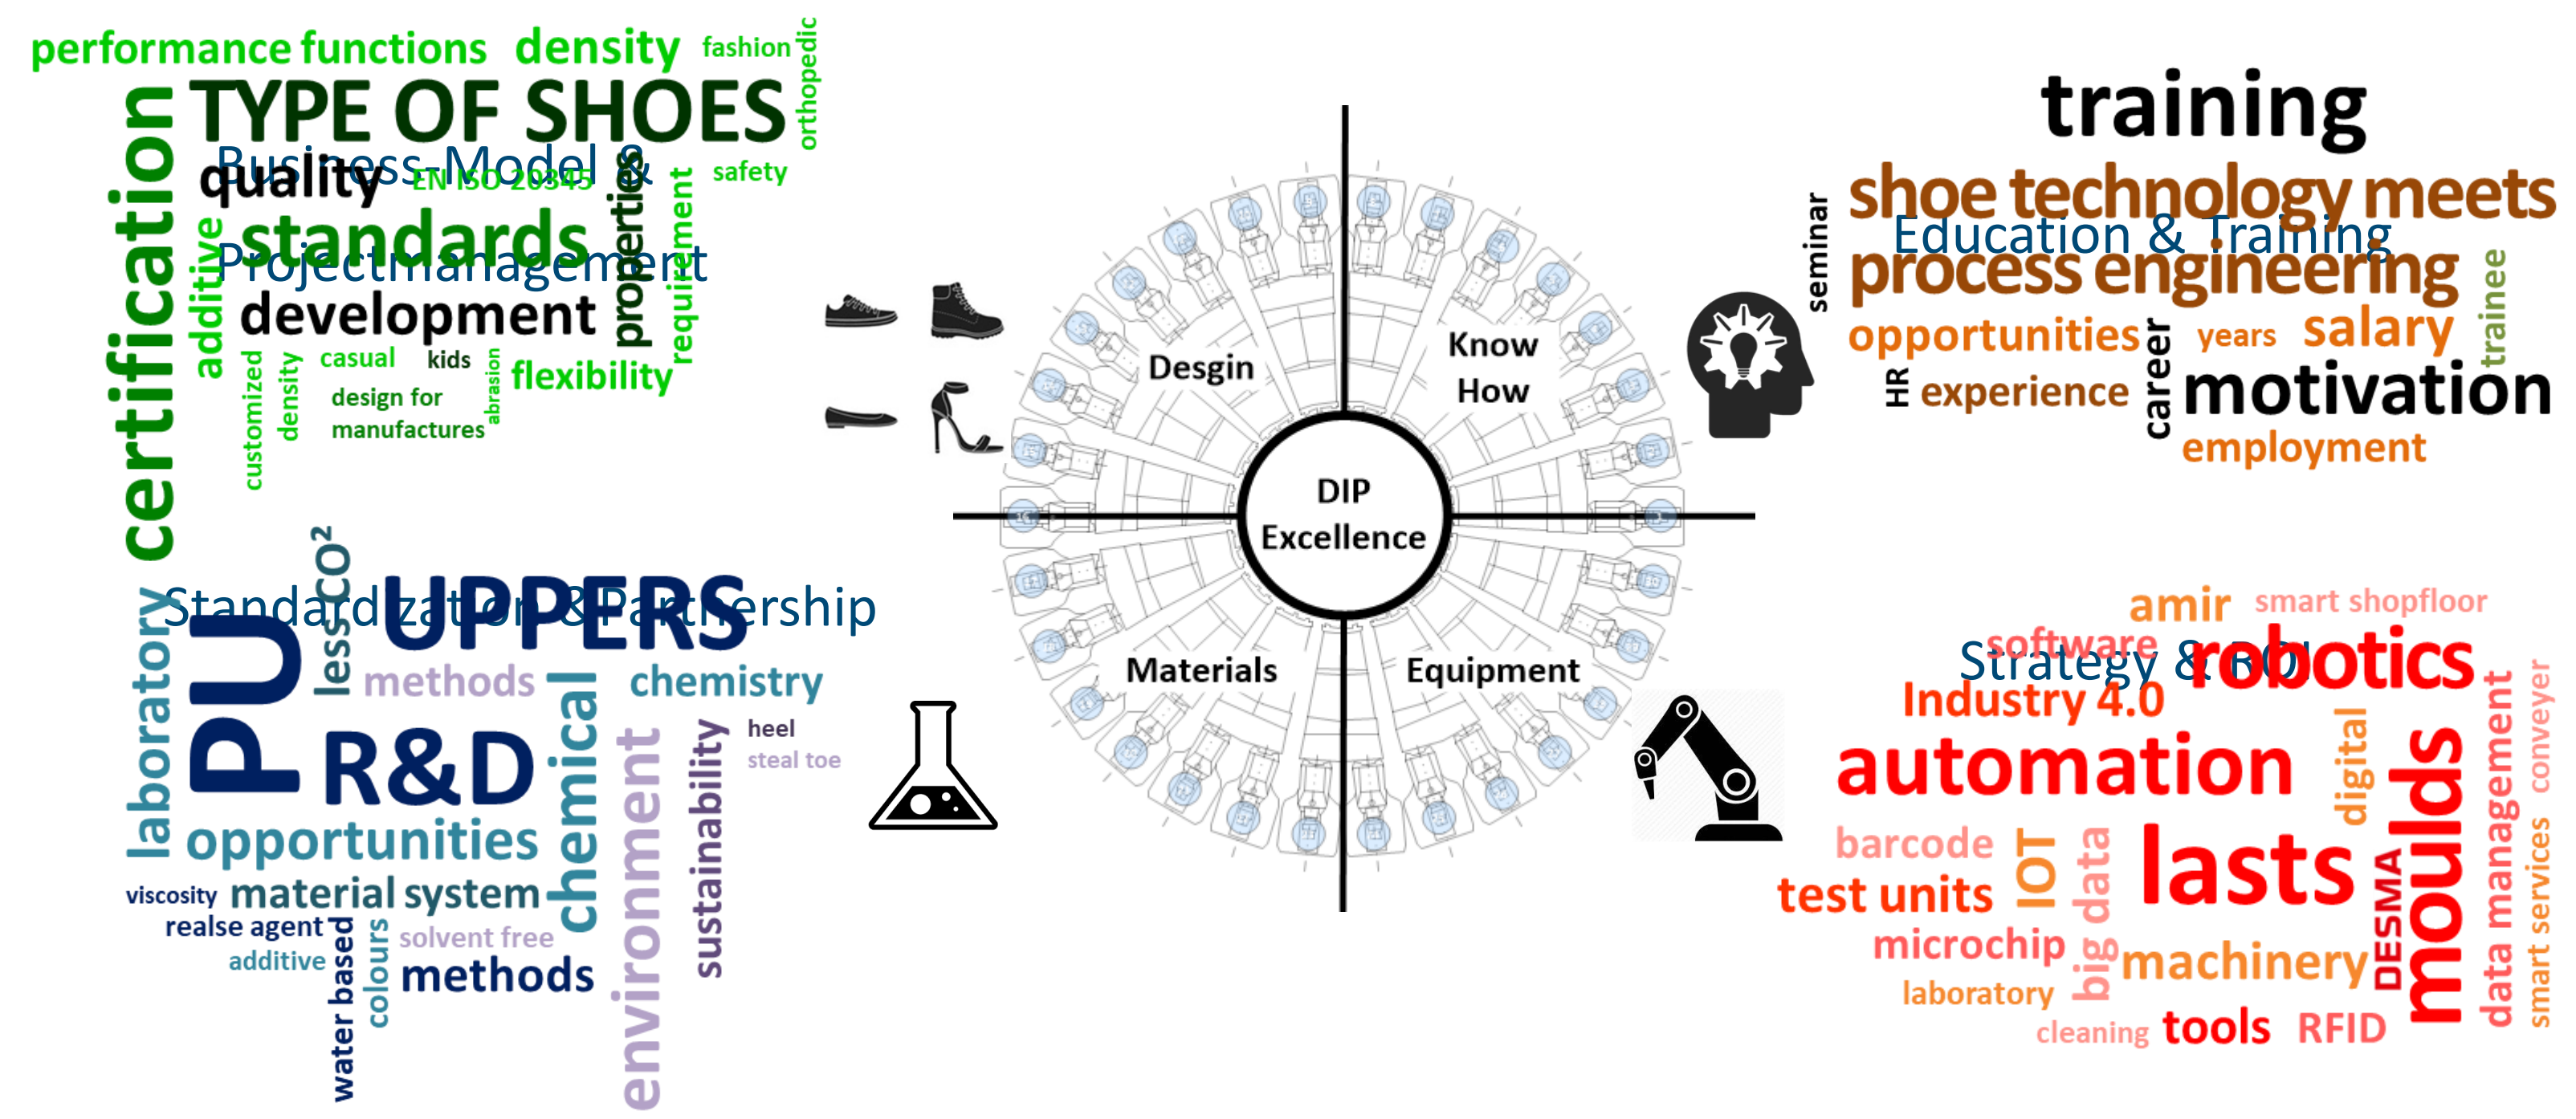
performance functions density fashion orthopedic
TYPE OF SHOES
Business-Model &
quality EN ISO 20345 safety
standards properties
Projectmanagement requirement
certification additive development
customized density casual kids abrasion flexibility
design for manufactures

Desgin
Know How
DIP Excellence
Materials
Equipment

training
seminar
shoe technology meets
Education & Training
process engineering trainee
opportunities years salary
HR experience career motivation
employment

Standardization & Partnership
laboratory PU less CO²
UPPERS
methods chemistry
R&D chemical environment sustainability heel steal toe
opportunities
viscosity material system
realse agent water based colours solvent free
additive methods

amir smart shopfloor
software
Strategy & ROI robotics
Industry 4.0
automation digital moulds data management conveyer
barcode IOT big data lasts DESMA smart services
test units
microchip machinery
laboratory
cleaning tools RFID